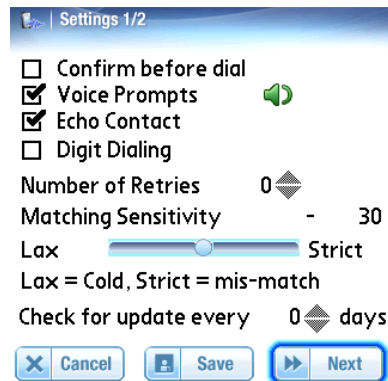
Settings 1/2

☐ Confirm before dial
☑ Voice Prompts
☑ Echo Contact
☐ Digit Dialing

Number of Retries 0

Matching Sensitivity - 30

Lax Strict

Lax = Cold, Strict = mis-match

Check for update every 0 days

Cancel Save Next